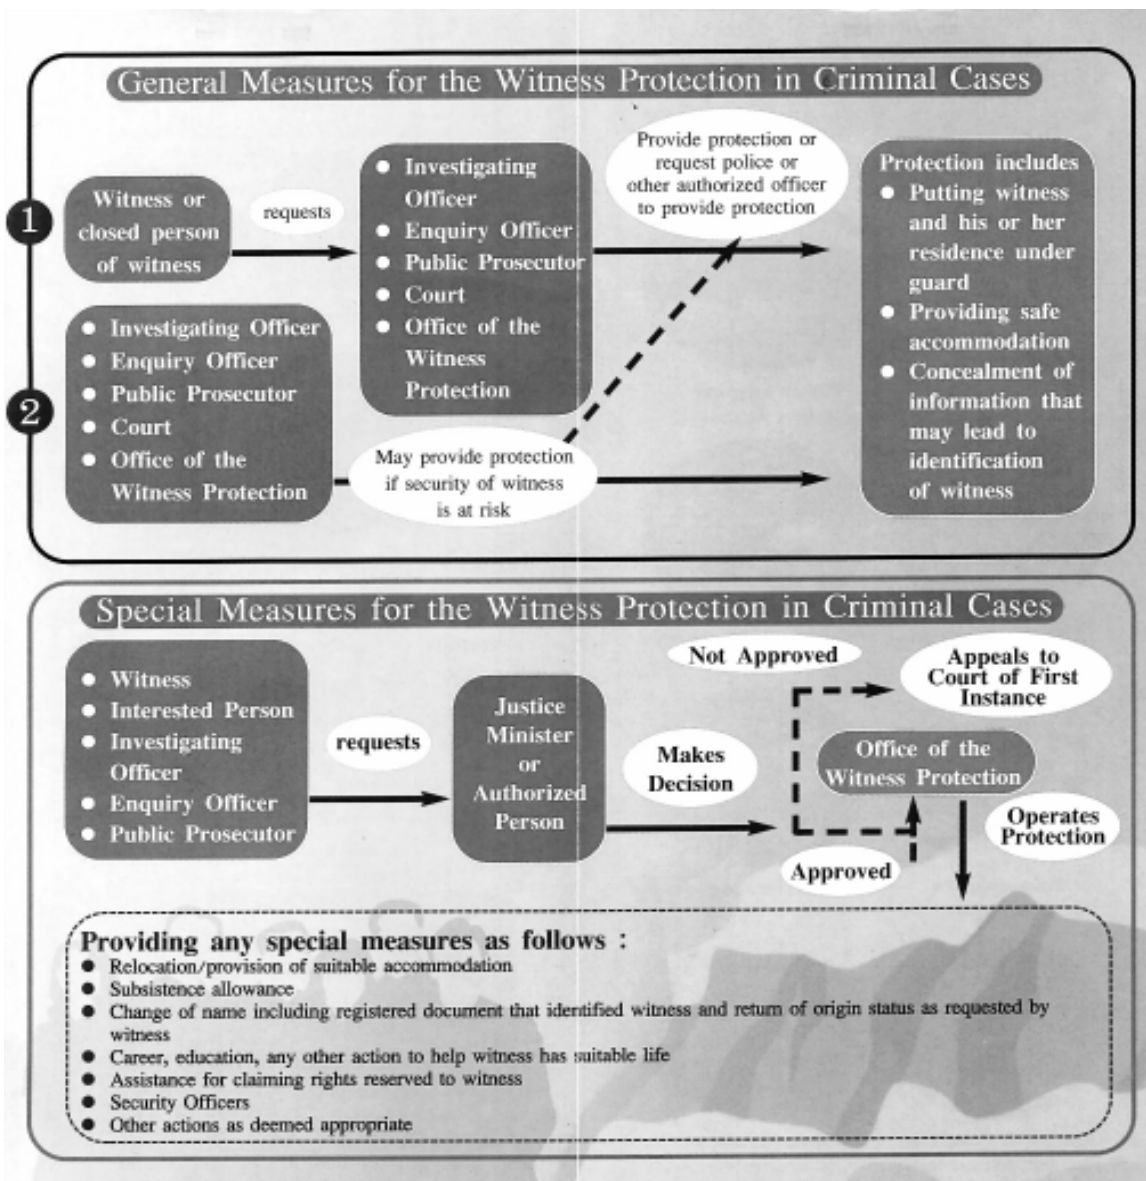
General Measures for the Witness Protection in Criminal Cases

1

Witness or closed person of witness

requests

- Investigating Officer
- Enquiry Officer
- Public Prosecutor
- Court
- Office of the Witness Protection

Provide protection or request police or other authorized officer to provide protection

Protection includes
- Putting witness and his or her residence under guard
- Providing safe accommodation
- Concealment of information that may lead to identification of witness

2

- Investigating Officer
- Enquiry Officer
- Public Prosecutor
- Court
- Office of the Witness Protection

May provide protection if security of witness is at risk

Special Measures for the Witness Protection in Criminal Cases

- Witness
- Interested Person
- Investigating Officer
- Enquiry Officer
- Public Prosecutor

requests

Justice Minister or Authorized Person

Makes Decision

Not Approved

Appeals to Court of First Instance

Office of the Witness Protection

Operates Protection

Approved

Providing any special measures as follows :
- Relocation/provision of suitable accommodation
- Subsistence allowance
- Change of name including registered document that identified witness and return of origin status as requested by witness
- Career, education, any other action to help witness has suitable life
- Assistance for claiming rights reserved to witness
- Security Officers
- Other actions as deemed appropriate